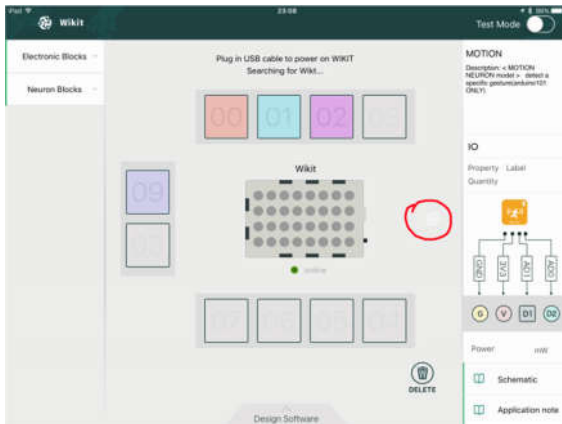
iPad

23:08

Wikit

Test Mode

Electronic Blocks

Neuron Blocks

Plug in USB cable to power on WIKIT
Searching for Wikit...

00

01

02

03

09

05

Wikit

online

07

06

05

04

DELETE

Design Software

MOTION

Description: < MOTION NEURON model > detect a specific gesture(arduino101 ONLY)

IO

Property Label

Quantity

GND

3V3

AD1

AD0

G

V

D1

D2

Power mW

Schematic

Application note